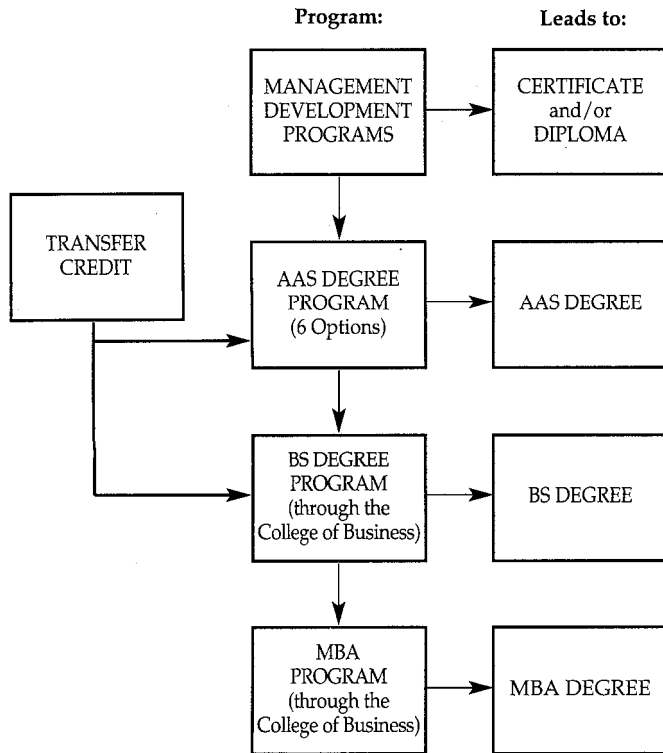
Program:

Leads to:

MANAGEMENT DEVELOPMENT PROGRAMS

CERTIFICATE and/or DIPLOMA

TRANSFER CREDIT

AAS DEGREE PROGRAM (6 Options)

AAS DEGREE

BS DEGREE PROGRAM (through the College of Business)

BS DEGREE

MBA PROGRAM (through the College of Business)

MBA DEGREE